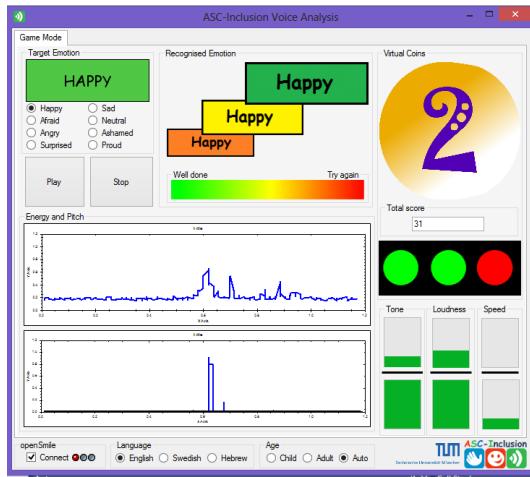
ASC-Inclusion Voice Analysis

Game Mode

Target Emotion

HAPPY

Happy
Sad
Afraid
Neutral
Angry
Ashamed
Surprised
Proud

Play

Stop

Recognised Emotion

Happy

Happy

Happy

Well done

Try again

Virtual Coins

2

Total score

31

Energy and Pitch

Tone

Loudness

Speed

openSmile

Connect

Language

English
Swedish
Hebrew

Age

Child
Adult
Auto

TUM

ASC-Inclusion

Technische Universität München